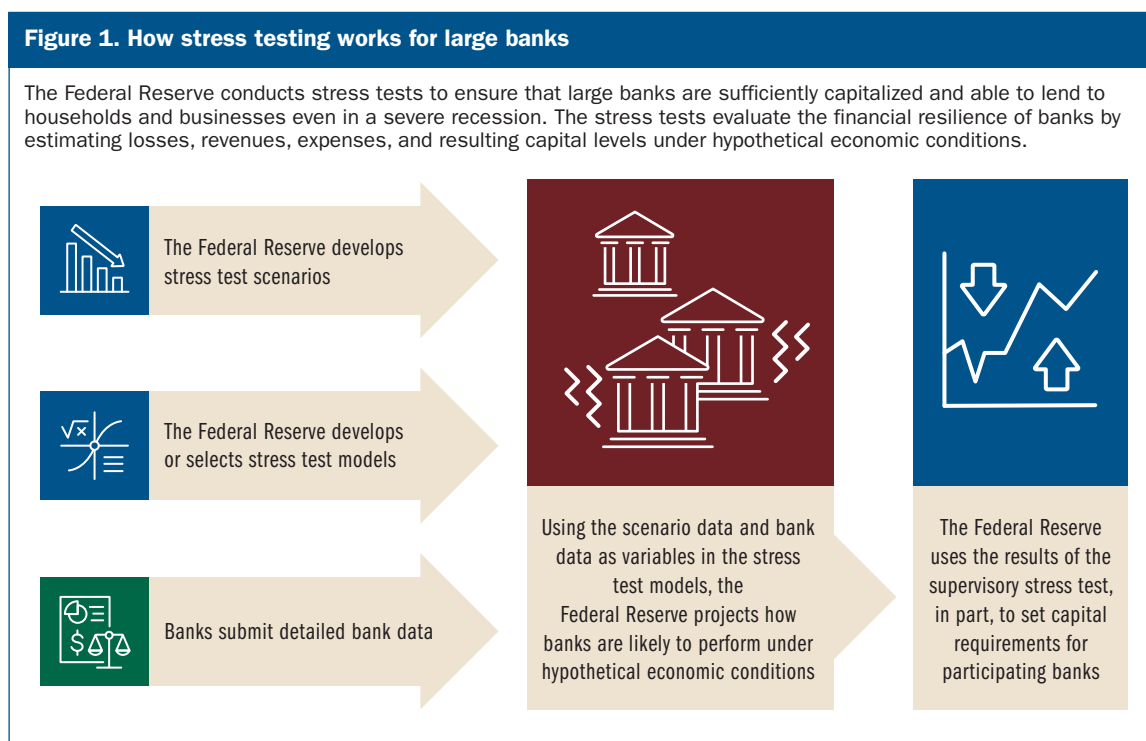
Figure 1. How stress testing works for large banks

The Federal Reserve conducts stress tests to ensure that large banks are sufficiently capitalized and able to lend to households and businesses even in a severe recession. The stress tests evaluate the financial resilience of banks by estimating losses, revenues, expenses, and resulting capital levels under hypothetical economic conditions.

The Federal Reserve develops stress test scenarios

$\sqrt{x}$

The Federal Reserve develops or selects stress test models

$

Banks submit detailed bank data

Using the scenario data and bank data as variables in the stress test models, the Federal Reserve projects how banks are likely to perform under hypothetical economic conditions

The Federal Reserve uses the results of the supervisory stress test, in part, to set capital requirements for participating banks